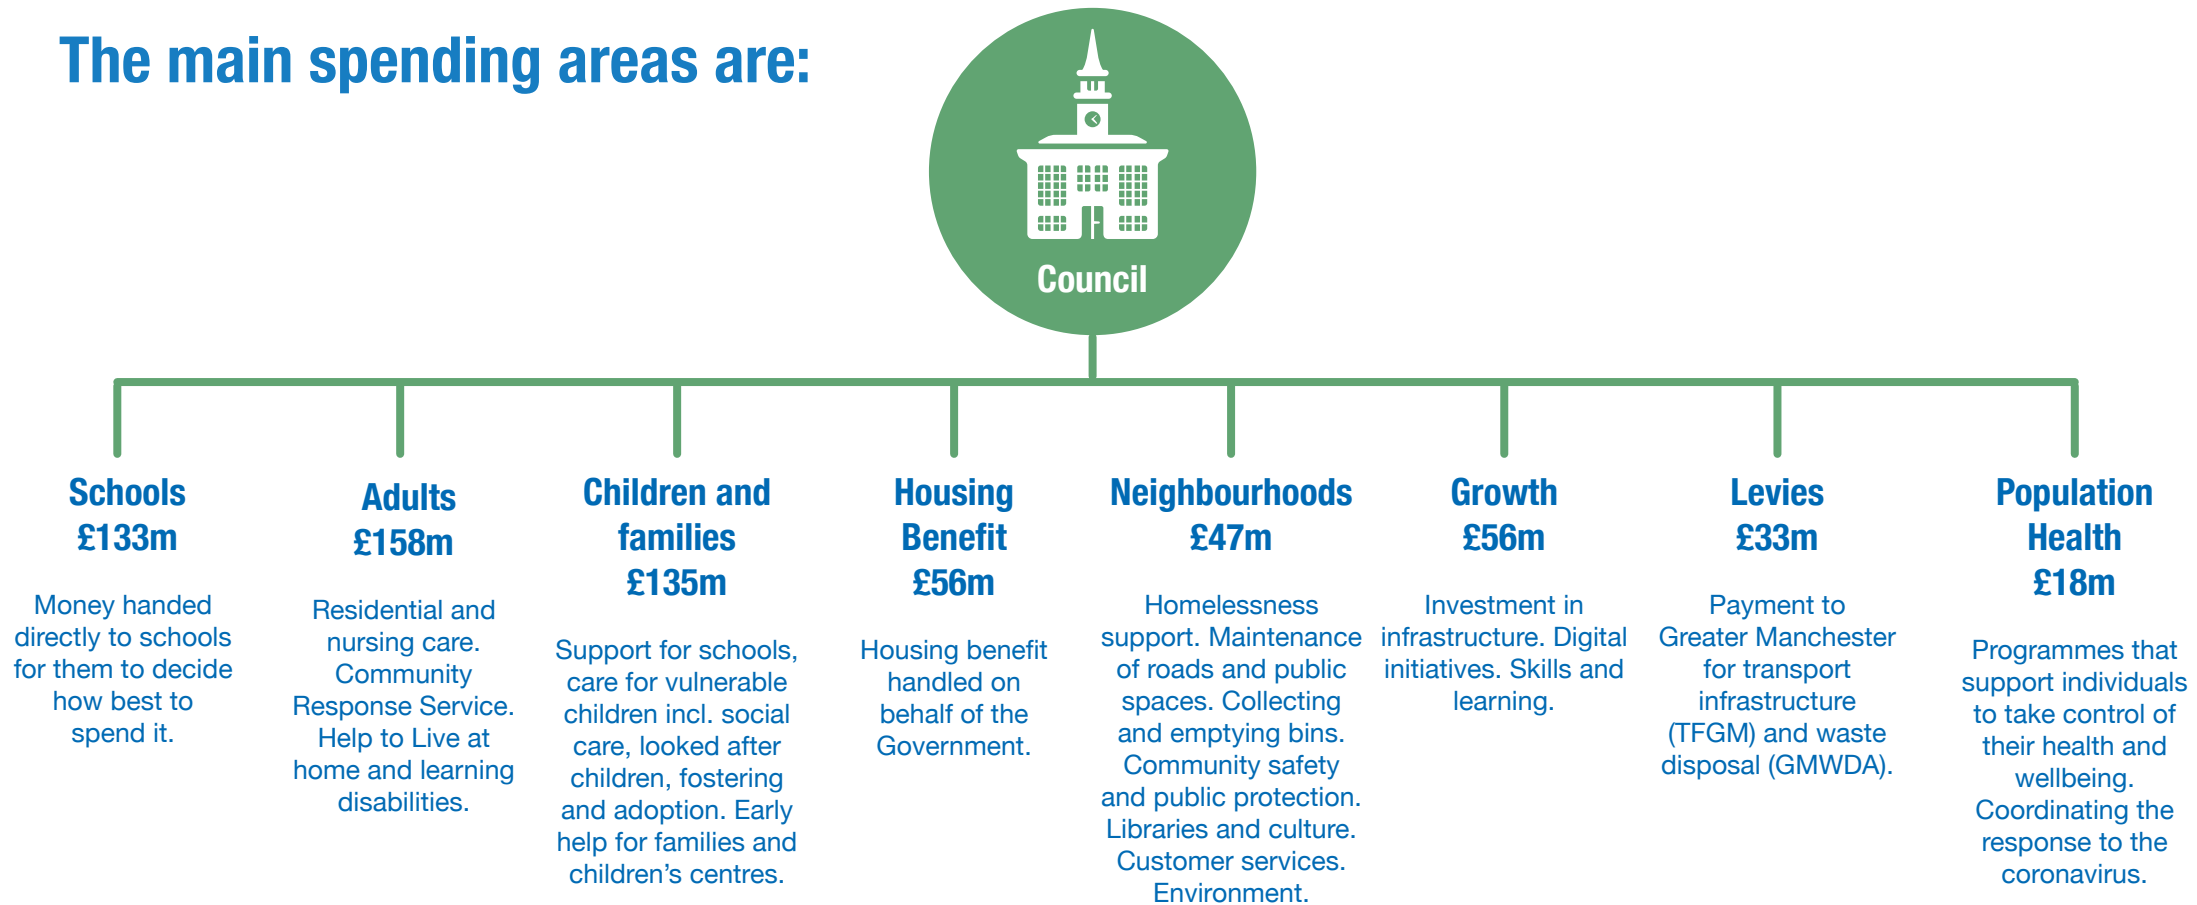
The main spending areas are:

Council

Schools
£133m

Money handed directly to schools for them to decide how best to spend it.

Adults
£158m

Residential and nursing care. Community Response Service. Help to Live at home and learning disabilities.

Children and families
£135m

Support for schools, care for vulnerable children incl. social care, looked after children, fostering and adoption. Early help for families and children's centres.

Housing Benefit
£56m

Housing benefit handled on behalf of the Government.

Neighbourhoods
£47m

Homelessness support. Maintenance of roads and public spaces. Collecting and emptying bins. Community safety and public protection. Libraries and culture. Customer services. Environment.

Growth
£56m

Investment in infrastructure. Digital initiatives. Skills and learning.

Levies
£33m

Payment to Greater Manchester for transport infrastructure (TFGM) and waste disposal (GMWDA).

Population Health
£18m

Programmes that support individuals to take control of their health and wellbeing. Coordinating the response to the coronavirus.